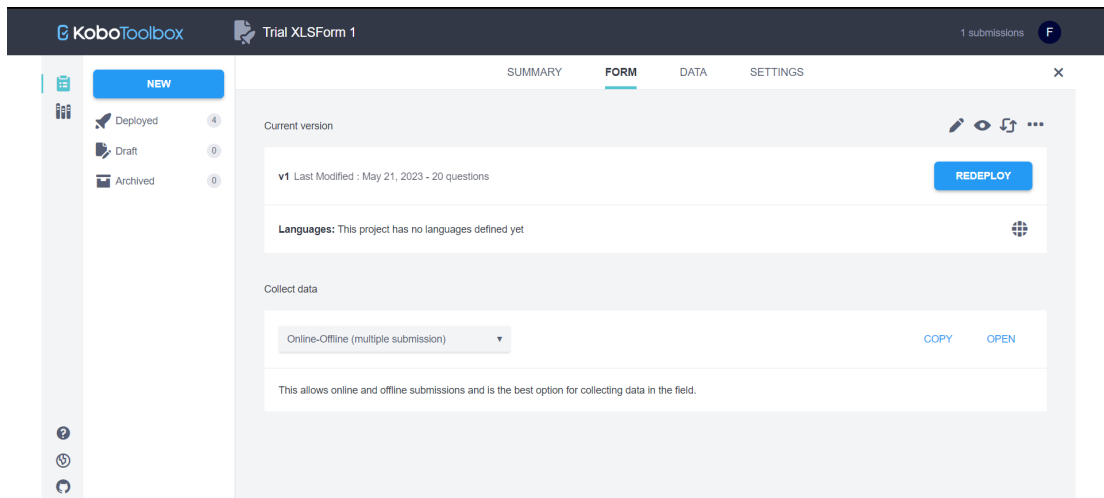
KoboToolbox

Trial XLSForm 1

1 submissions F

NEW

Deployed 4

Draft 0

Archived 0

SUMMARY FORM DATA SETTINGS

×

Current version

v1 Last Modified : May 21, 2023 - 20 questions

REDEPLOY

Languages: This project has no languages defined yet

Collect data

Online-Offline (multiple submission)

COPY OPEN

This allows online and offline submissions and is the best option for collecting data in the field.